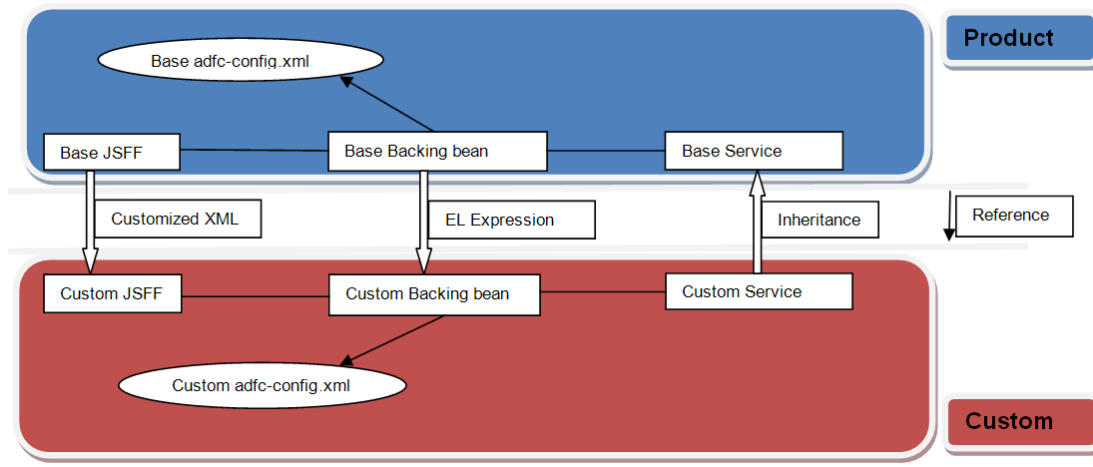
Base adfc-config.xml

Product

Base JSFF

Base Backing bean

Base Service

Customized XML

EL Expression

Inheritance

Reference

Custom JSFF

Custom Backing bean

Custom Service

Custom adfc-config.xml

Custom